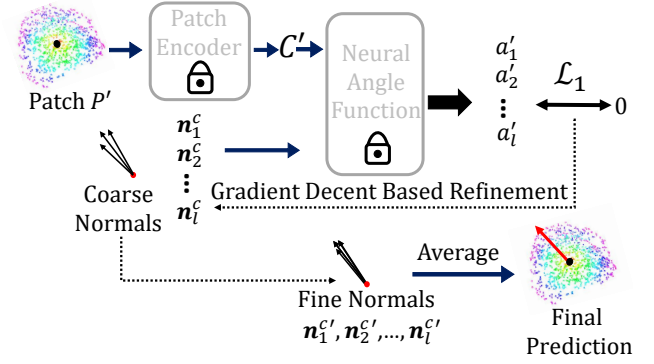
Patch Encoder

$C'$

Neural Angle Function

$a_1'$
$a_2'$
$\vdots$
$a_l'$

$\mathcal{L}_1$

0

Patch $P'$

$\boldsymbol{n}_1^c$
$\boldsymbol{n}_2^c$
$\vdots$
$\boldsymbol{n}_l^c$

Coarse Normals

Gradient Decent Based Refinement

Average

Fine Normals
$\boldsymbol{n}_1^{c'}, \boldsymbol{n}_2^{c'}, \ldots, \boldsymbol{n}_l^{c'}$

Final Prediction